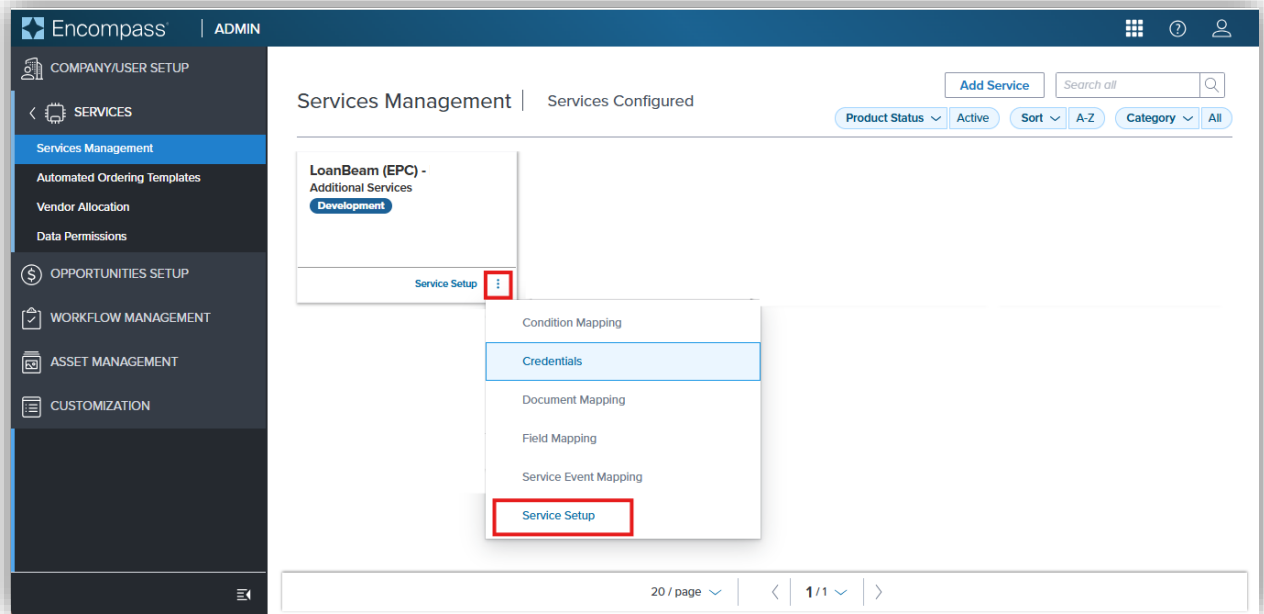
Encompass® | ADMIN

COMPANY/USER SETUP
SERVICES
Services Management
Automated Ordering Templates
Vendor Allocation
Data Permissions
OPPORTUNITIES SETUP
WORKFLOW MANAGEMENT
ASSET MANAGEMENT
CUSTOMIZATION

Services Management | Services Configured

Add Service
Search all
Product Status Active
Sort A-Z
Category All

LoanBeam (EPC) -
Additional Services
Development

Service Setup

Condition Mapping
Credentials
Document Mapping
Field Mapping
Service Event Mapping
Service Setup

20 / page
1 / 1